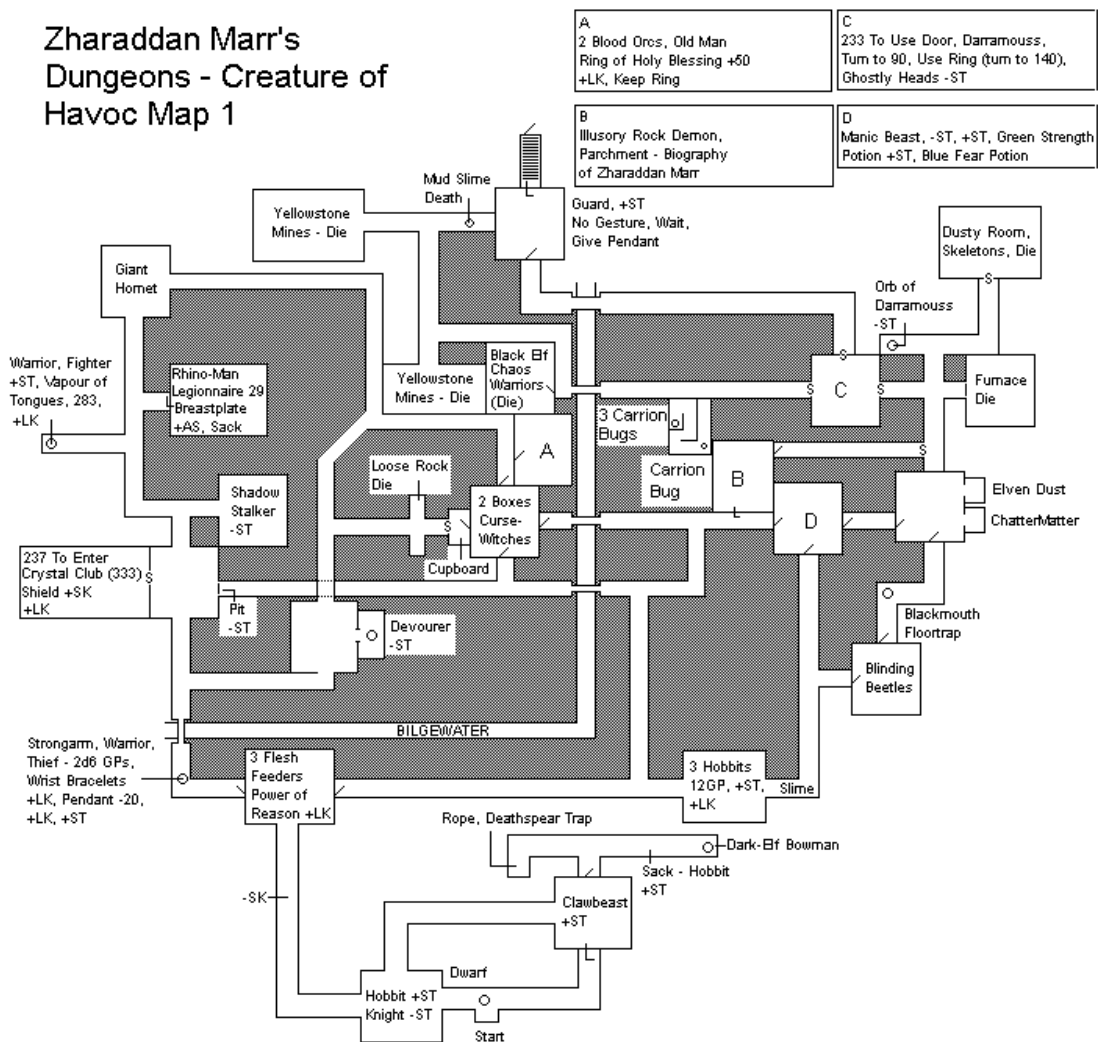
Zharaddan Marr's Dungeons - Creature of Havoc Map 1

A
2 Blood Orcs, Old Man
Ring of Holy Blessing +50
+LK, Keep Ring

B
Illusory Rock Demon,
Parchment - Biography
of Zharaddan Marr

C
233 To Use Door, Darramouss,
Turn to 90, Use Ring (turn to 140),
Ghostly Heads -ST

D
Manic Beast, -ST, +ST, Green Strength
Potion +ST, Blue Fear Potion

Mud Slime
Death

Yellowstone
Mines - Die

Guard, +ST
No Gesture, Wait,
Give Pendant

Dusty Room,
Skeletons, Die

Giant
Hornet

Orb of
Darramouss
-ST

Warrior, Fighter
+ST, Vapour of
Tongues, 283,
+LK

Rhino-Man
Legionnaire 29
Breastplate
+AS, Sack

Black Elf
Chaos
Warriors
(Die)

Yellowstone
Mines - Die

S

S

S

C

Furnace
Die

3 Carrion
Bugs

A

Carrion
Bug

B

S

Loose Rock
Die

Shadow
Stalker
-ST

S

2 Boxes
Curse-
Witches

D

Elven Dust

ChatterMatter

237 To Enter
Crystal Club (333)
Shield +SK
+LK

S

Cupboard

Pit
-ST

Devourer
-ST

Blackmouth
Floortrap

Blinding
Beetles

BILGEWATER

Strongarm, Warrior,
Thief - 2d6 GPs,
Wrist Bracelets
+LK, Pendant -20,
+LK, +ST

3 Flesh
Feeders
Power of
Reason +LK

3 Hobbits
12GP, +ST,
+LK

Slime

Rope, Deathspear Trap

Dark-Elf Bowman

Sack - Hobbit
+ST

-SK

Clawbeast
+ST

Dwarf

Hobbit +ST
Knight -ST

Start